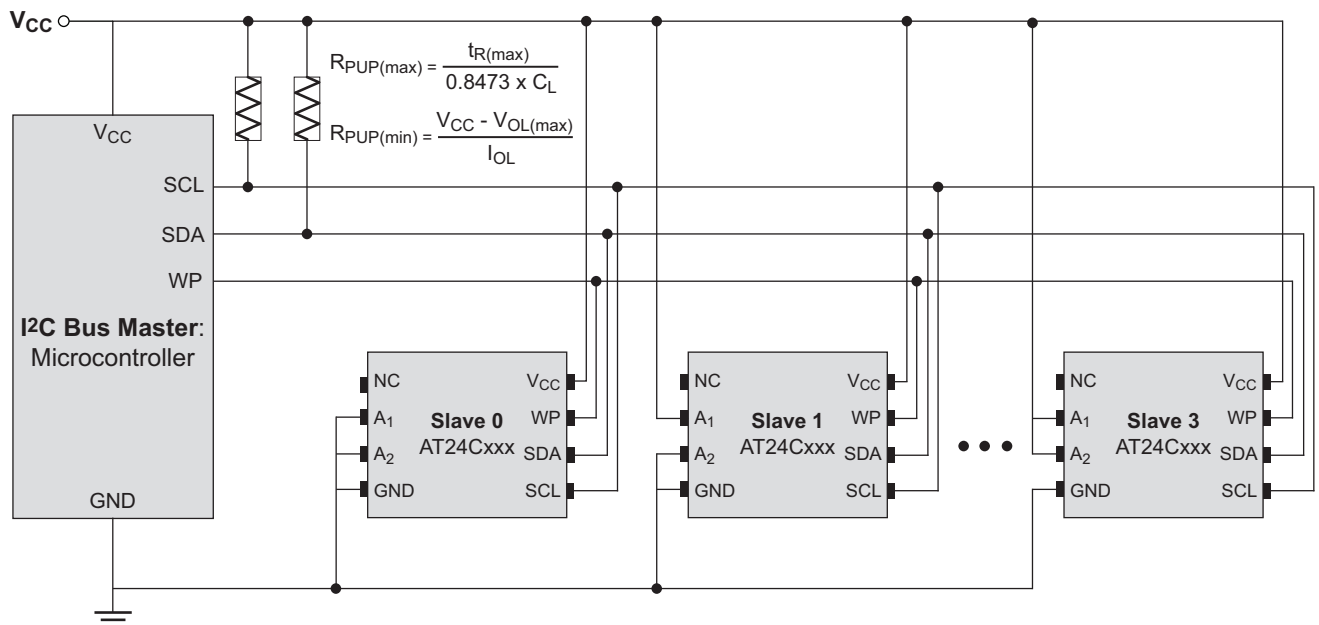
$V_{CC}$

$R_{PUP(max)} = \frac{t_{R(max)}}{0.8473 \times C_L}$

$R_{PUP(min)} = \frac{V_{CC} - V_{OL(max)}}{I_{OL}}$

$V_{CC}$
SCL
SDA
WP

I2C Bus Master:
Microcontroller

GND

NC
$A_1$
$A_2$
GND
Slave 0
AT24Cxxx
$V_{CC}$
WP
SDA
SCL

NC
$A_1$
$A_2$
GND
Slave 1
AT24Cxxx
$V_{CC}$
WP
SDA
SCL

NC
$A_1$
$A_2$
GND
Slave 3
AT24Cxxx
$V_{CC}$
WP
SDA
SCL